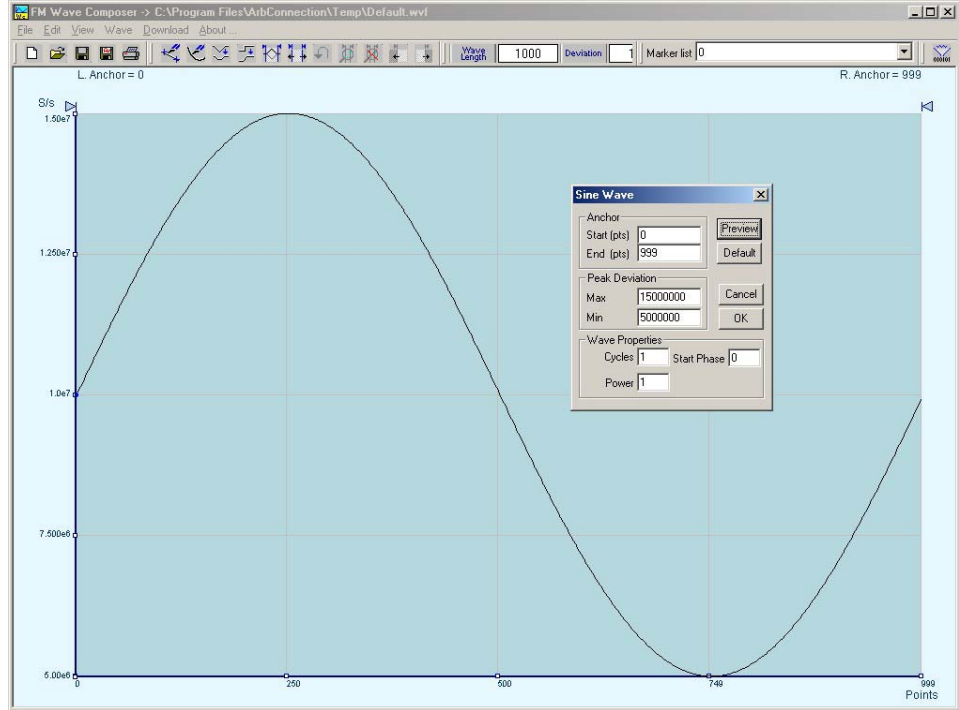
FM Wave Composer -> C:\Program Files\ArbConnection\Temp\Default.wvf

File Edit View Wave Download About...

Wave Length 1000 Deviation 1 Marker list 0

L. Anchor = 0

R. Anchor = 999

S/s

1.50e7

1.250e7

1.0e7

7.500e6

5.00e6

0 250 500 749 999

Points

Sine Wave

Anchor

Start (pts) 0

End (pts) 999

Preview

Default

Peak Deviation

Max 15000000

Min 5000000

Cancel

OK

Wave Properties

Cycles 1

Start Phase 0

Power 1